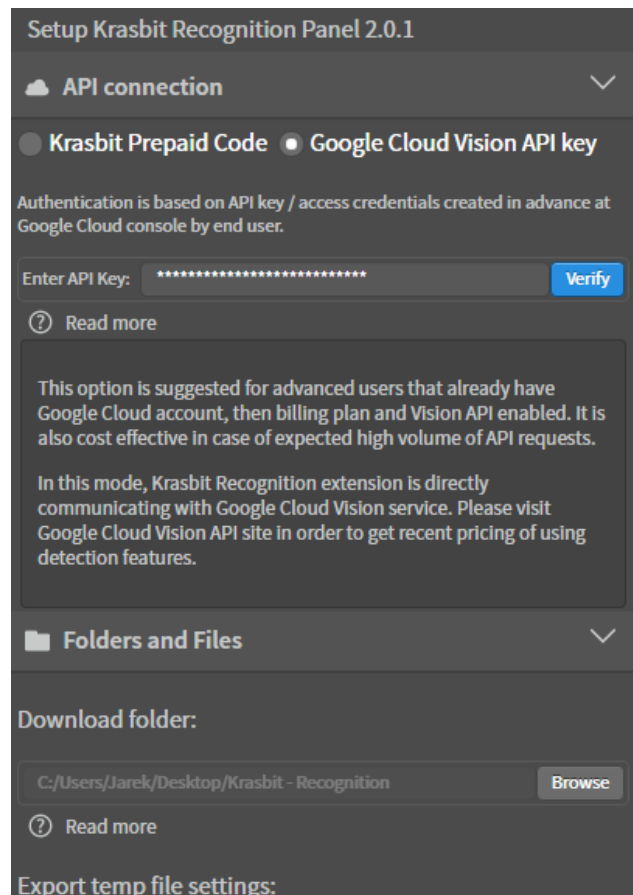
Setup Krasbit Recognition Panel 2.0.1

API connection

Krasbit Prepaid Code Google Cloud Vision API key

Authentication is based on API key / access credentials created in advance at Google Cloud console by end user.

Enter API Key: *************************** Verify

Read more

This option is suggested for advanced users that already have Google Cloud account, then billing plan and Vision API enabled. It is also cost effective in case of expected high volume of API requests.

In this mode, Krasbit Recognition extension is directly communicating with Google Cloud Vision service. Please visit Google Cloud Vision API site in order to get recent pricing of using detection features.

Folders and Files

Download folder:

C:/Users/Jarek/Desktop/Krasbit - Recognition Browse

Read more

Export temp file settings: